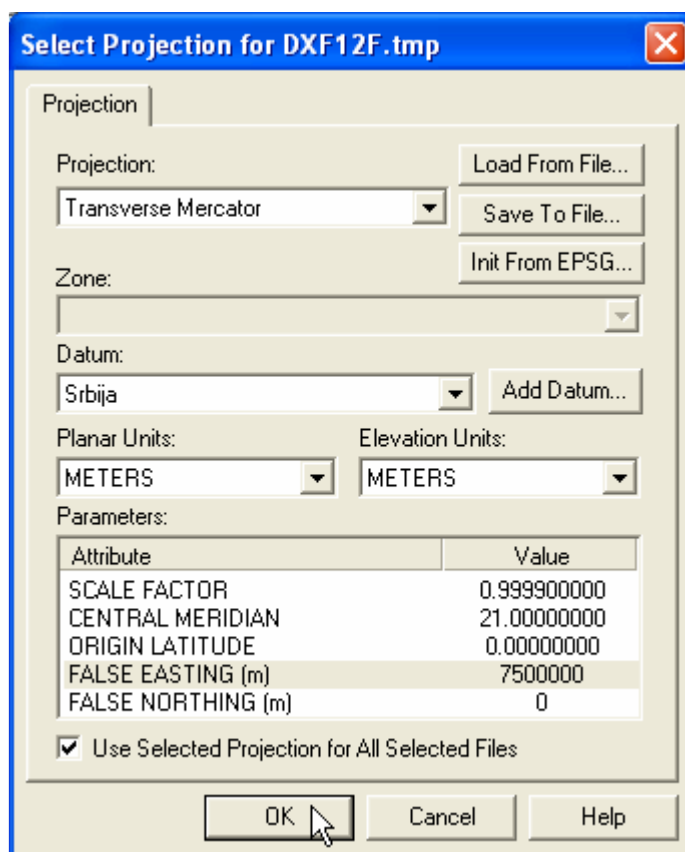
Select Projection for DXF12F.tmp

Projection

Projection:

Transverse Mercator

Load From File...

Save To File...

Init From EPSG...

Zone:

Datum:

Srbija

Add Datum...

Planar Units:

METERS

Elevation Units:

METERS

Parameters:

| Attribute | Value |
|---|---|
| SCALE FACTOR | 0.999900000 |
| CENTRAL MERIDIAN | 21.00000000 |
| ORIGIN LATITUDE | 0.00000000 |
| FALSE EASTING (m) | 7500000 |
| FALSE NORTHING (m) | 0 |

Use Selected Projection for All Selected Files

OK

Cancel

Help